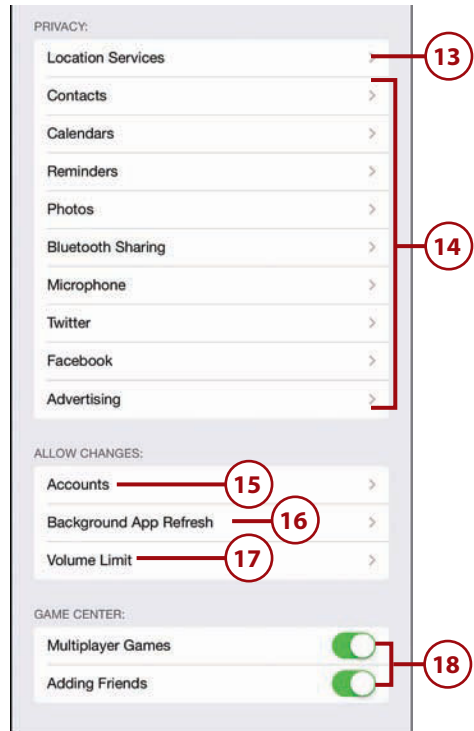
PRIVACY:

Location Services

Contacts

Calendars

Reminders

Photos

Bluetooth Sharing

Microphone

Twitter

Facebook

Advertising

13

14

ALLOW CHANGES:

Accounts

Background App Refresh

Volume Limit

15

16

17

GAME CENTER:

Multiplayer Games

Adding Friends

18